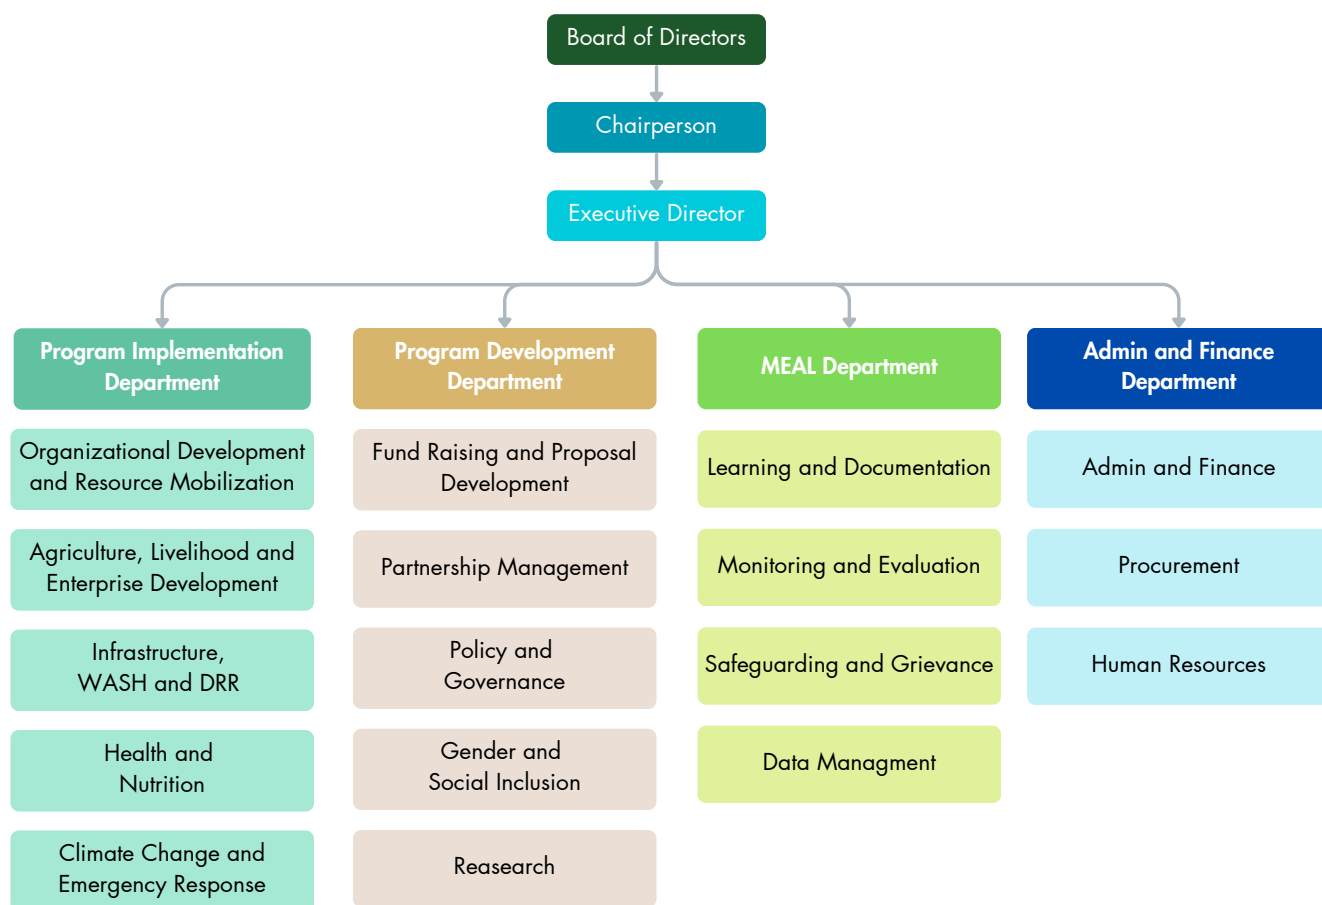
Board of Directors

Chairperson

Executive Director

Program Implementation Department

Organizational Development and Resource Mobilization

Agriculture, Livelihood and Enterprise Development

Infrastructure, WASH and DRR

Health and Nutrition

Climate Change and Emergency Response

Program Development Department

Fund Raising and Proposal Development

Partnership Management

Policy and Governance

Gender and Social Inclusion

Reasearch

MEAL Department

Learning and Documentation

Monitoring and Evaluation

Safeguarding and Grievance

Data Managment

Admin and Finance Department

Admin and Finance

Procurement

Human Resources